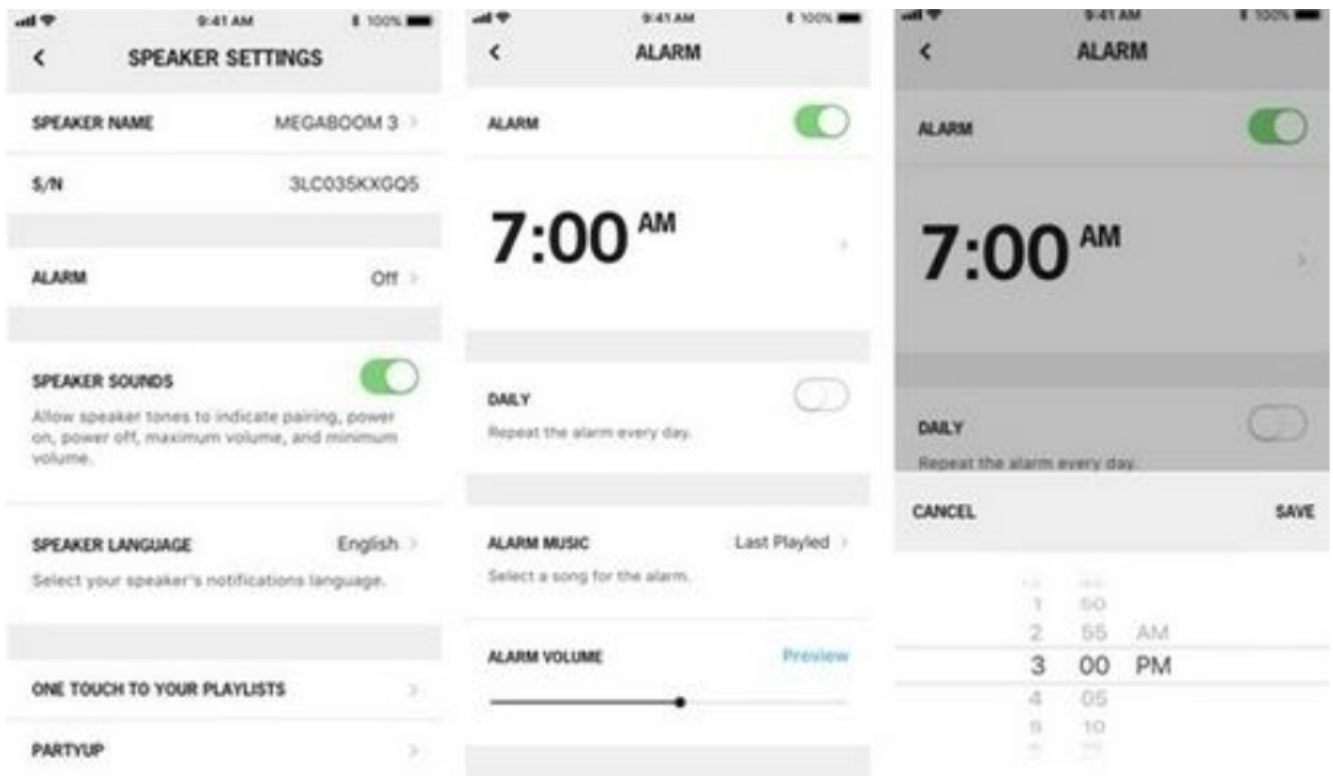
9:41 AM 100%
<
SPEAKER SETTINGS

SPEAKER NAME MEGABOOM 3 >

S/N 3LC035KXGQ5

ALARM Off >

SPEAKER SOUNDS
Allow speaker tones to indicate pairing, power on, power off, maximum volume, and minimum volume.

SPEAKER LANGUAGE English >
Select your speaker's notifications language.

ONE TOUCH TO YOUR PLAYLISTS >

PARTYUP >

9:41 AM 100%
<
ALARM

ALARM

7:00 AM >

DAILY
Repeat the alarm every day.

ALARM MUSIC Last Played >
Select a song for the alarm.

ALARM VOLUME Preview

9:41 AM 100%
<
ALARM

ALARM

7:00 AM >

DAILY
Repeat the alarm every day.

CANCEL SAVE

1 50
2 55 AM
3 00 PM
4 05
5 10